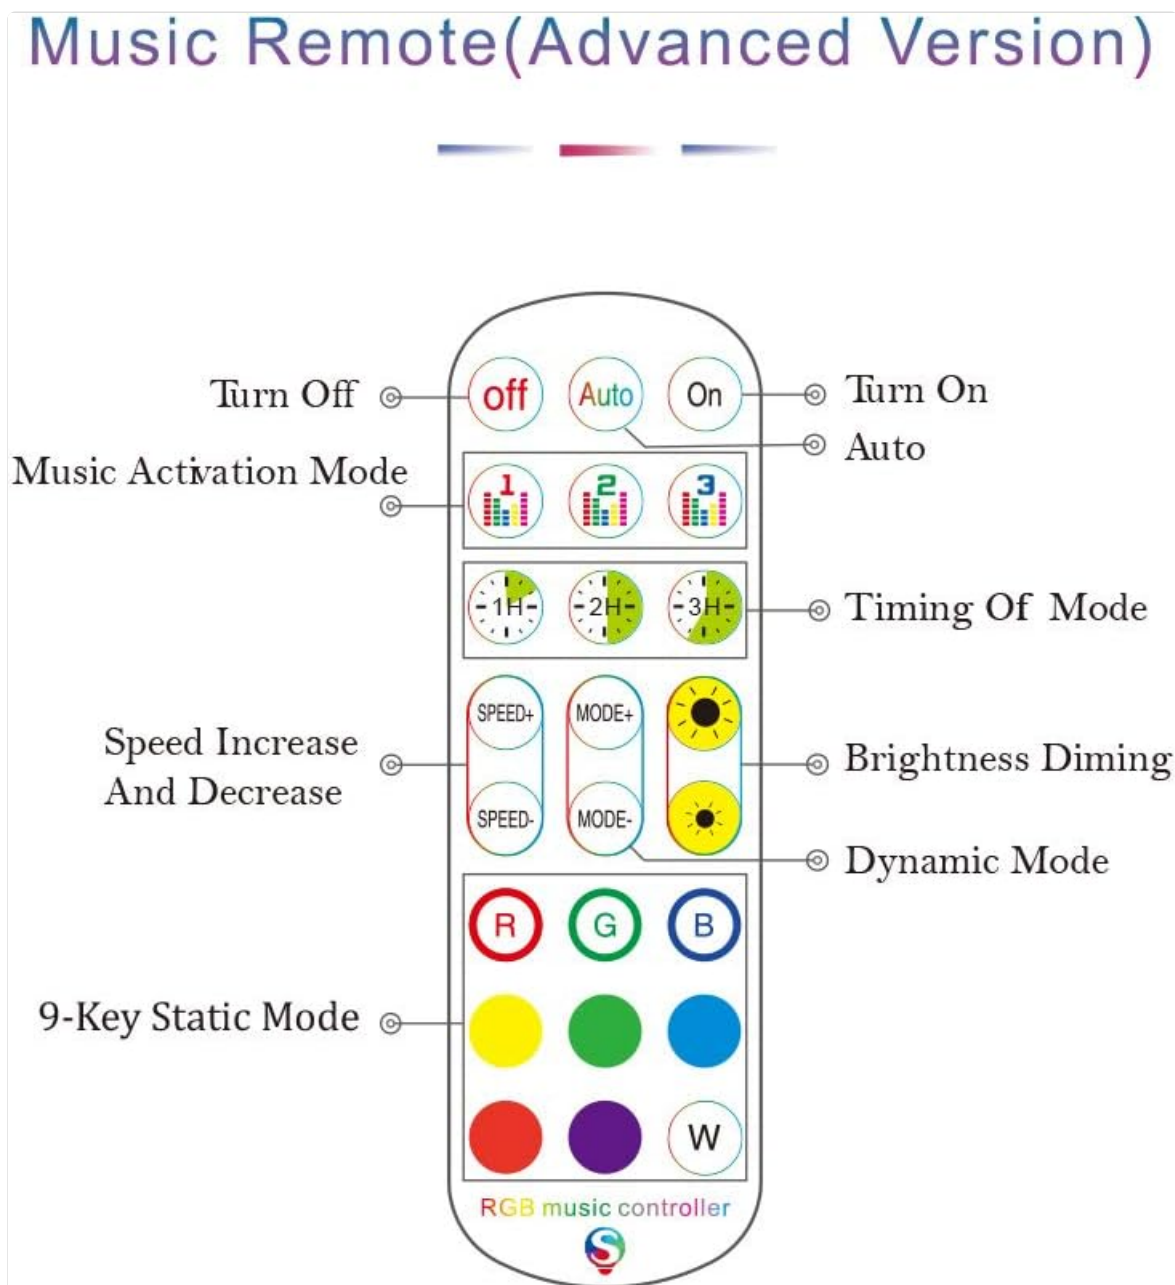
Music Remote(Advanced Version)

Turn Off
off
Auto
On
Turn On
Auto
Music Activation Mode
1
2
3
1H
2H
3H
Timing Of Mode
Speed Increase And Decrease
SPEED+
SPEED-
MODE+
MODE-
Brightness Diming
Dynamic Mode
R
G
B
9-Key Static Mode
W
RGB music controller